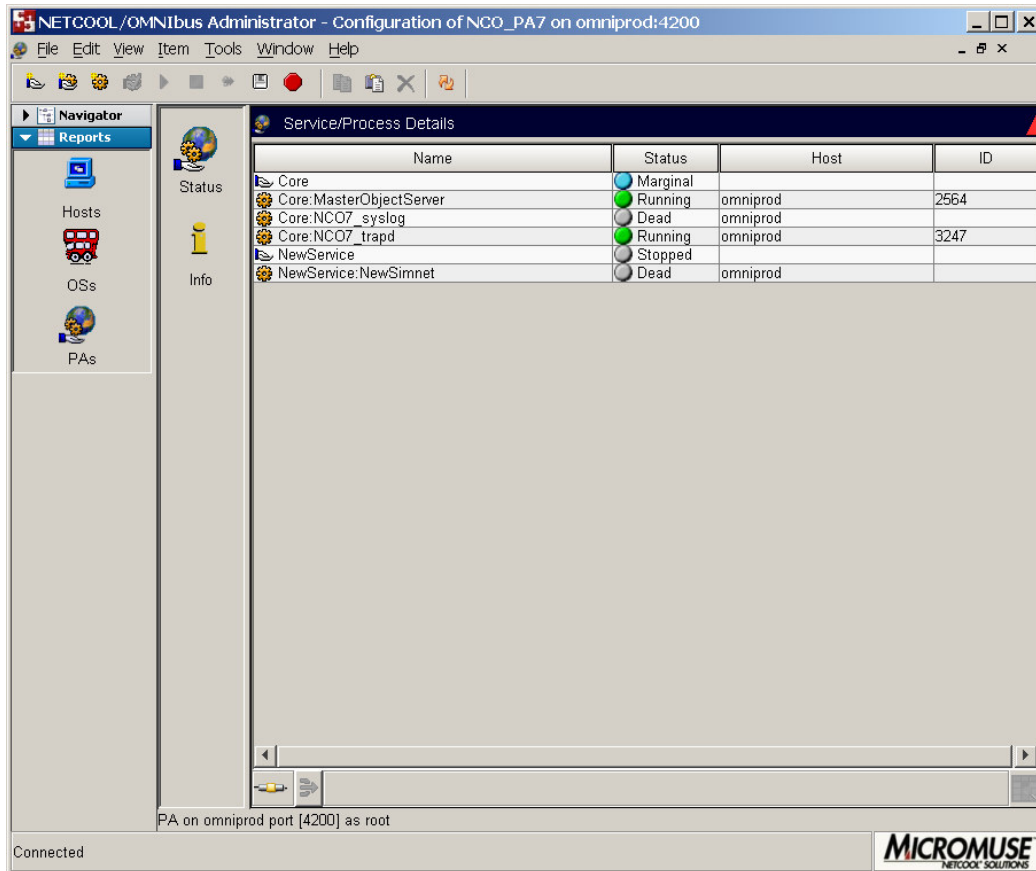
NETCOOL/OMNIbus Administrator - Configuration of NCO_PA7 on omniprod:4200

File Edit View Item Tools Window Help

Navigator
Reports

Hosts
OSs
PAs

Status
Info

Service/Process Details

| Name | Status | Host | ID |
|---|---|---|---|
| Core | Marginal | | |
| Core:MasterObjectServer | Running | omniprod | 2564 |
| Core:NCO7_syslog | Dead | omniprod | |
| Core:NCO7_trapd | Running | omniprod | 3247 |
| NewService | Stopped | | |
| NewService:NewSimnet | Dead | omniprod | |

PA on omniprod port [4200] as root

Connected

MICROMUSE
NETCOOL SOLUTIONS